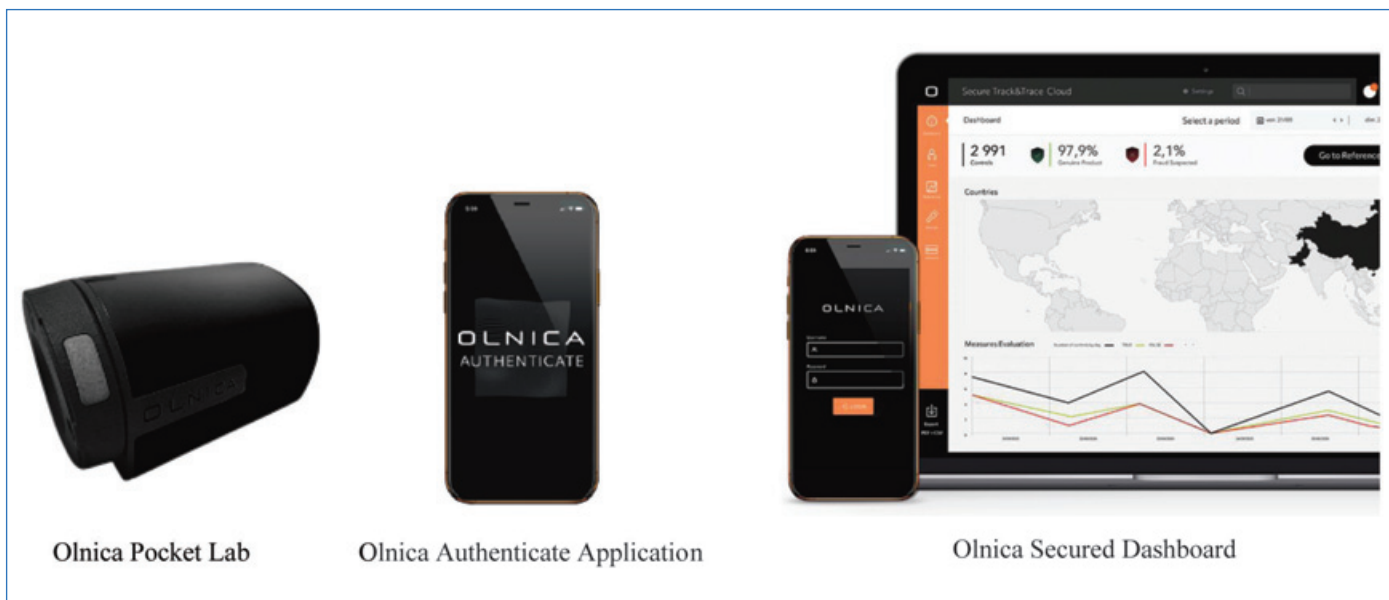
OLNICA

OLNICA
AUTHENTICATE

OLNICA

Login

Secure Track&Trace Cloud

Settings

Dashboard

Select a period

2 991
Controls

97,9%
Genuine Product

2,1%
Fraud Suspected

Go to Reference

Countries

Measures Evaluation

Export

Olnica Pocket Lab

Olnica Authenticate Application

Olnica Secured Dashboard